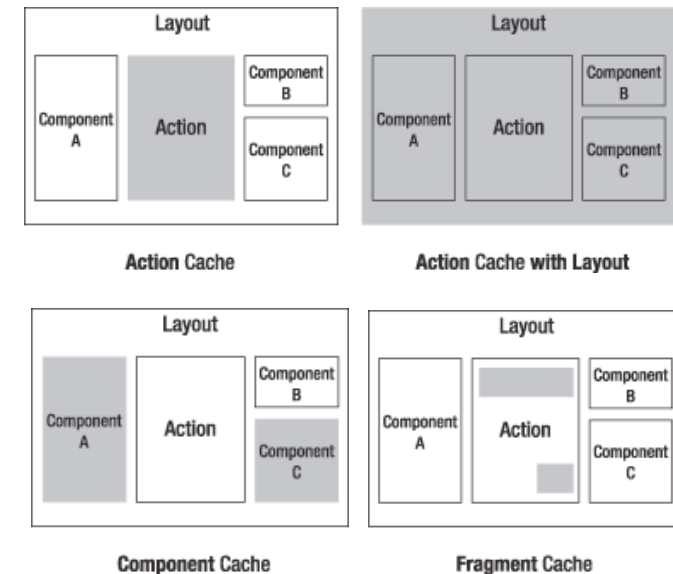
Layout

Component A

Action

Component B

Component C

Action Cache

Layout

Component A

Action

Component B

Component C

Action Cache with Layout

Layout

Component A

Action

Component B

Component C

Component Cache

Layout

Component A

Action

Component B

Component C

Fragment Cache